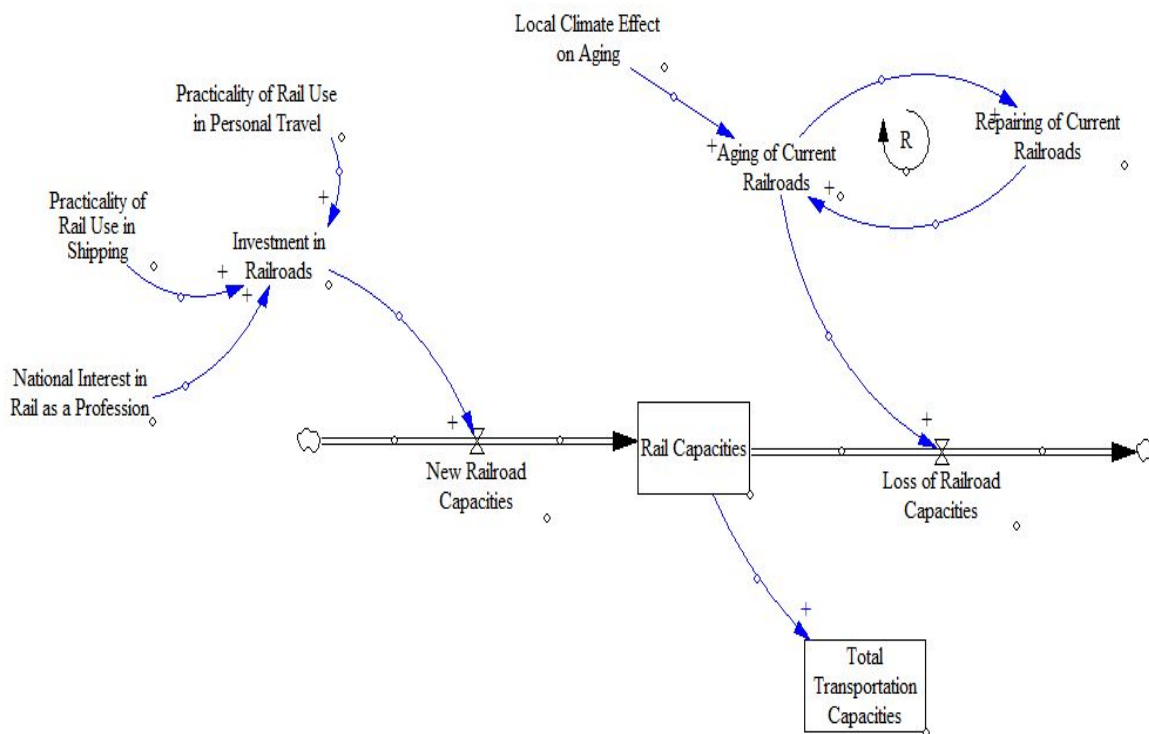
Local Climate Effect on Aging

Practicality of Rail Use in Personal Travel

+

Practicality of Rail Use in Shipping

Investment in Railroads

+

+

National Interest in Rail as a Profession

+

Aging of Current Railroads

R

+

Repairing of Current Railroads

+

+

New Railroad Capacities

Rail Capacities

+

Loss of Railroad Capacities

+

Total Transportation Capacities